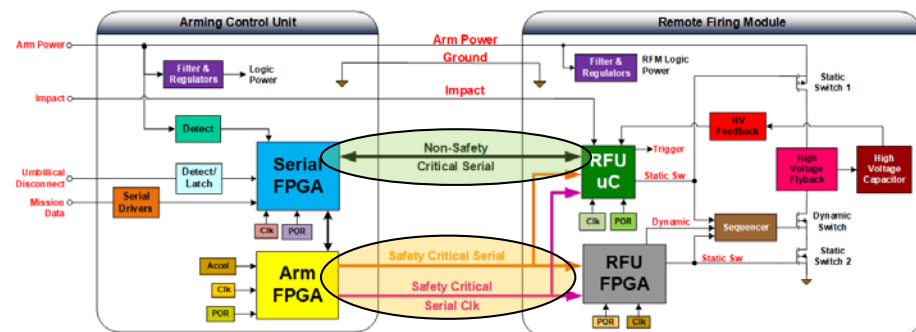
Arming Control Unit

Remote Firing Module

Arm Power

Filter & Regulators

Logic Power

Arm Power

Ground

Filter & Regulators

RFM Logic Power

Static Switch 1

Impact

Impact

Detect

HV Feedback

Non-Safety Critical Serial

Serial FPGA

RFU uC

Trigger

Umbillical Disconnect

Detect/ Latch

Static Sw

High Voltage Flyback

High Voltage Capacitor

Mission Data

Serial Drivers

Clk

POR

Clk

POR

Dynamic

Sequencer

Dynamic Switch

Accel

Arm FPGA

Safety Critical Serial

RFU FPGA

Static Sw

Static Switch 2

Clk

Safety Critical Serial Clk

POR

POR

Clk